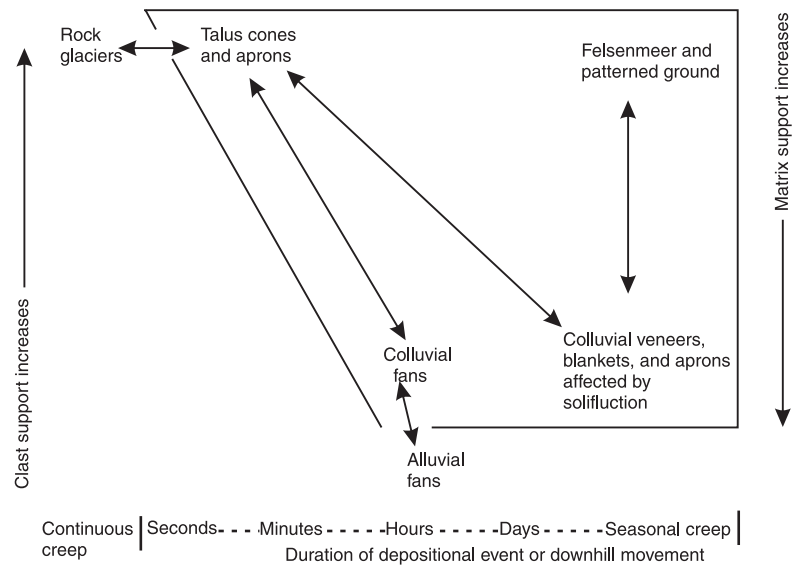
Rock glaciers

Talus cones and aprons

Felsenmeer and patterned ground

Matrix support increases

Clast support increases

Colluvial fans

Colluvial veneers, blankets, and aprons affected by solifluction

Alluvial fans

Continuous creep

Seconds - - - Minutes - - - - - Hours - - - - - Days - - - - - Seasonal creep

Duration of depositional event or downhill movement